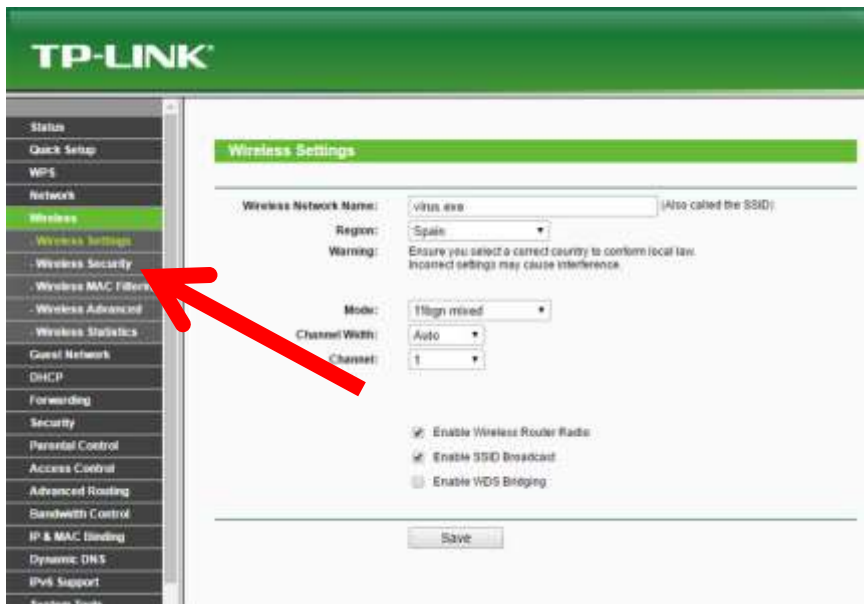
TP-LINK

Status
Quick Setup
WPS
Network
Wireless
- Wireless Settings
- Wireless Security
- Wireless MAC Filtering
- Wireless Advanced
- Wireless Statistics
Guest Network
DHCP
Forwarding
Security
Parental Control
Access Control
Advanced Routing
Bandwidth Control
IP & MAC Binding
Dynamic DNS
IPv6 Support
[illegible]

Wireless Settings

Wireless Network Name: virus.exe (Also called the SSID)
Region: Spain
Warning: Ensure you select a correct country to conform local law. Incorrect settings may cause interference.

Mode: 11bgn mixed
Channel Width: Auto
Channel: 1

Enable Wireless Router Radio
Enable SSID Broadcast
Enable WDS Bridging

Save